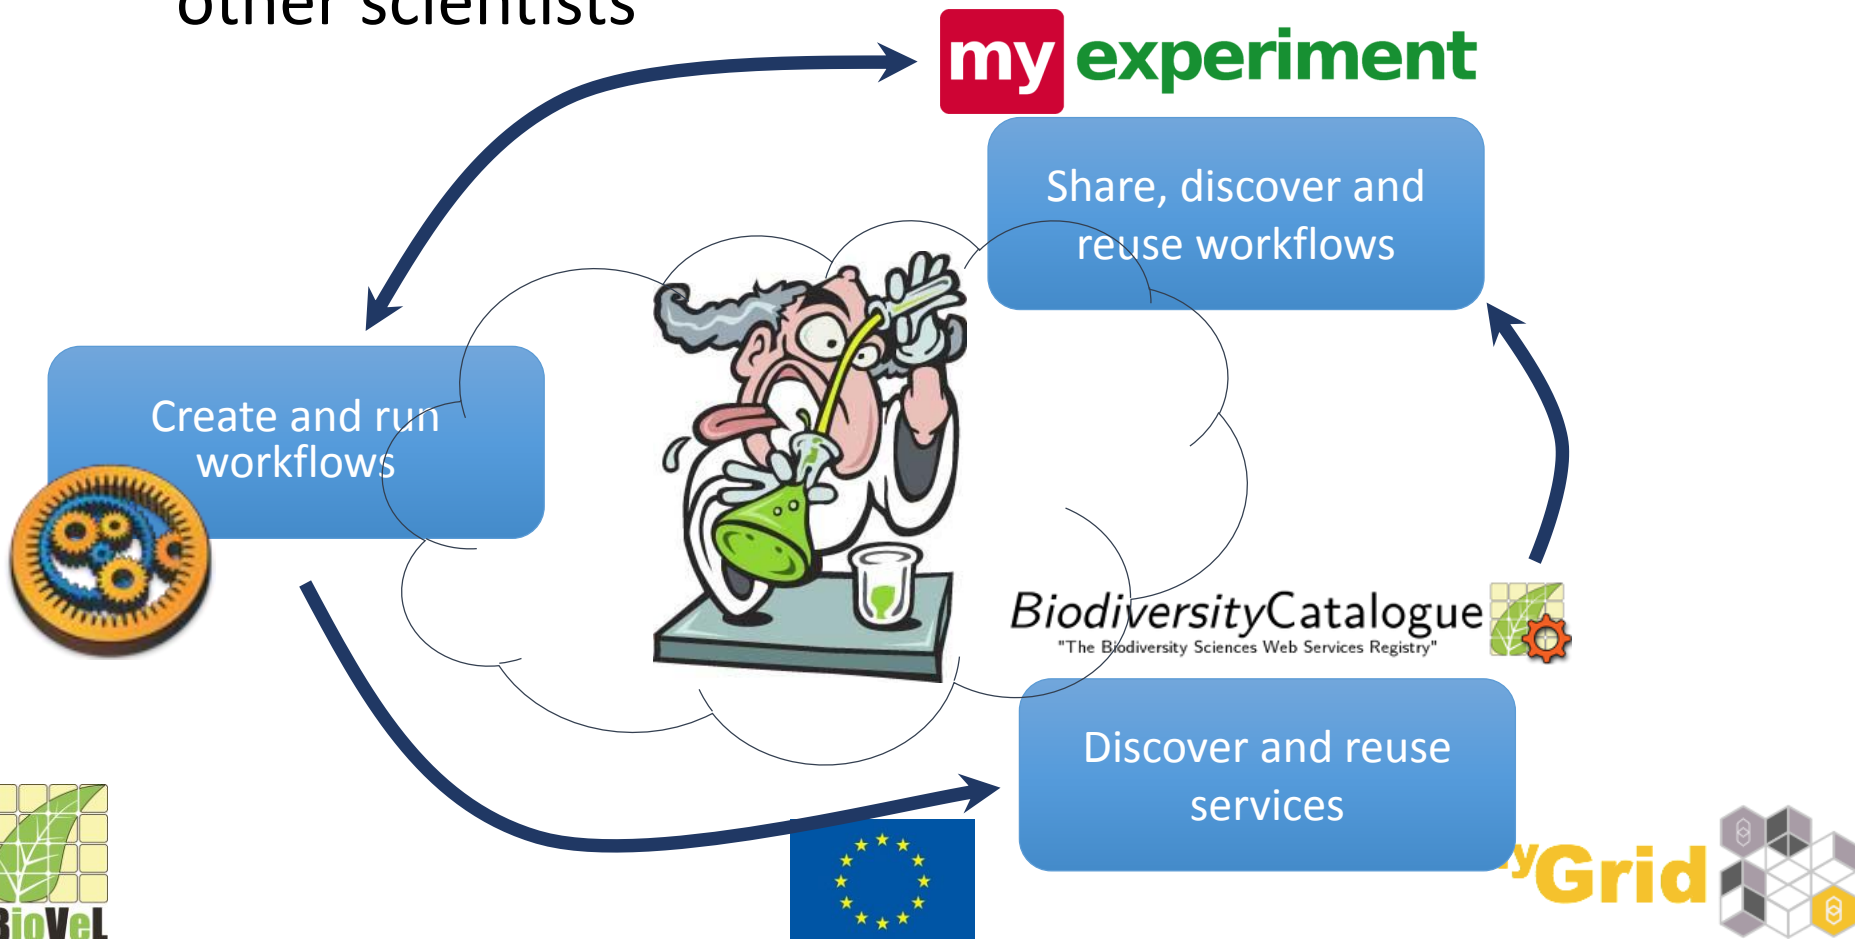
other scientists

my experiment

Share, discover and reuse workflows

Create and run workflows

BiodiversityCatalogue
"The Biodiversity Sciences Web Services Registry"

Discover and reuse services

BioVeL

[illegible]Grid